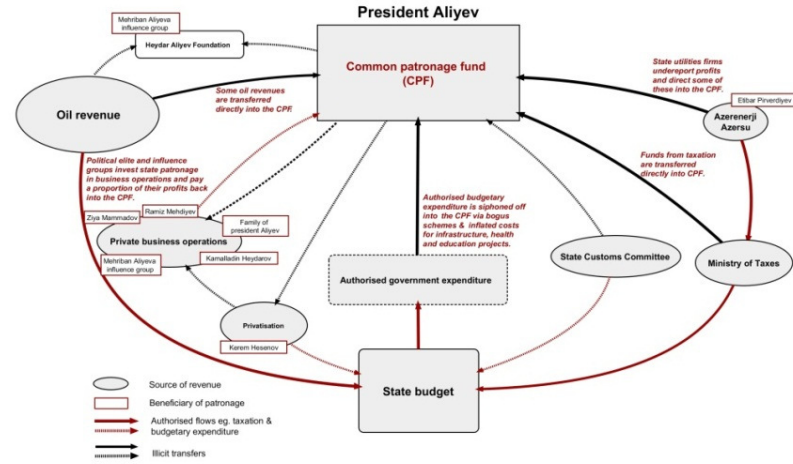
President Aliyev

Mehriban Aliyeva influence group

Heydar Aliyev Foundation

Common patronage fund (CPF)

State utilities firms undereport profits and direct some of these into the CPF.

Etibar Pirverdiyev

Azerenerji Azersu

Oil revenue

Some oil revenues are transferred directly into the CPF.

Political elite and influence groups invest state patronage in business operations and pay a proportion of their profits back into the CPF.

Funds from taxation are transferred directly into CPF.

Ramiz Mehdiyev

Ziya Mammadov

Family of president Aliyev

Private business operations

Mehriban Aliyeva influence group

Kamalladin Heydarov

Authorised budgetary expenditure is siphoned off into the CPF via bogus schemes & inflated costs for infrastructure, health and education projects.

State Customs Committee

Ministry of Taxes

Authorised government expenditure

Privatisation

Kerem Hesenov

State budget

Source of revenue

Beneficiary of patronage

Authorised flows eg. taxation & budgetary expenditure

Illicit transfers